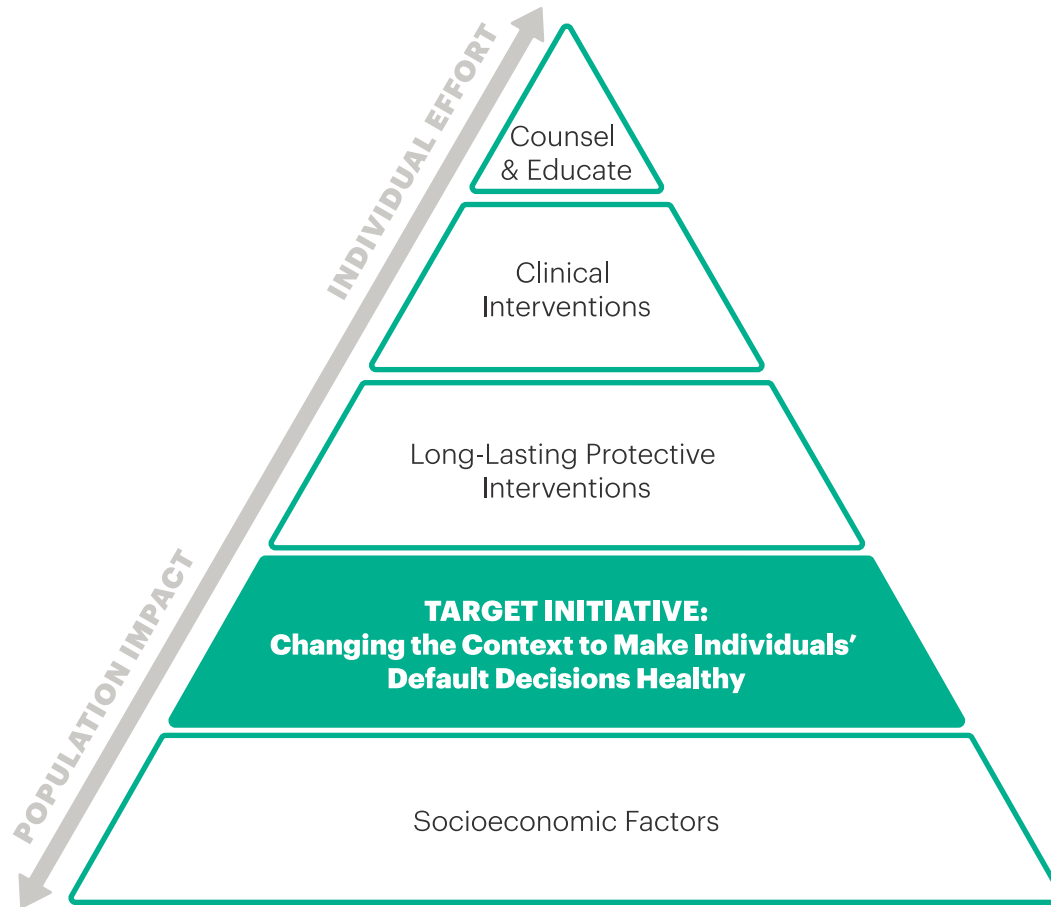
INDIVIDUAL EFFORT

POPULATION IMPACT

Counsel & Educate

Clinical Interventions

Long-Lasting Protective Interventions

TARGET INITIATIVE:
Changing the Context to Make Individuals' Default Decisions Healthy

Socioeconomic Factors